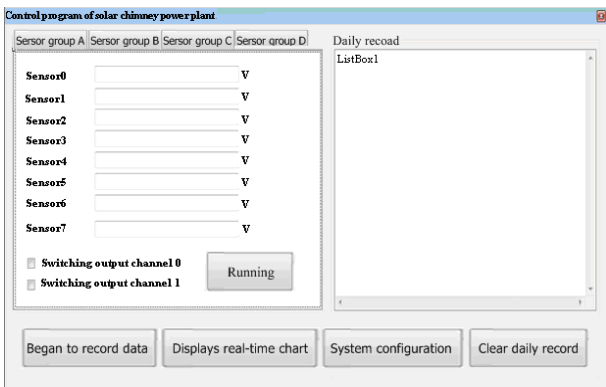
Control program of solar chimney power plant

Sersor group A | Sersor group B | Sersor group C | Sersor group D

Sensor0 V
Sensor1 V
Sensor2 V
Sensor3 V
Sensor4 V
Sensor5 V
Sensor6 V
Sensor7 V

Switching output channel 0
Switching output channel 1

Running

Daily recoad
ListBox1

Began to record data
Displays real-time chart
System configuration
Clear daily record